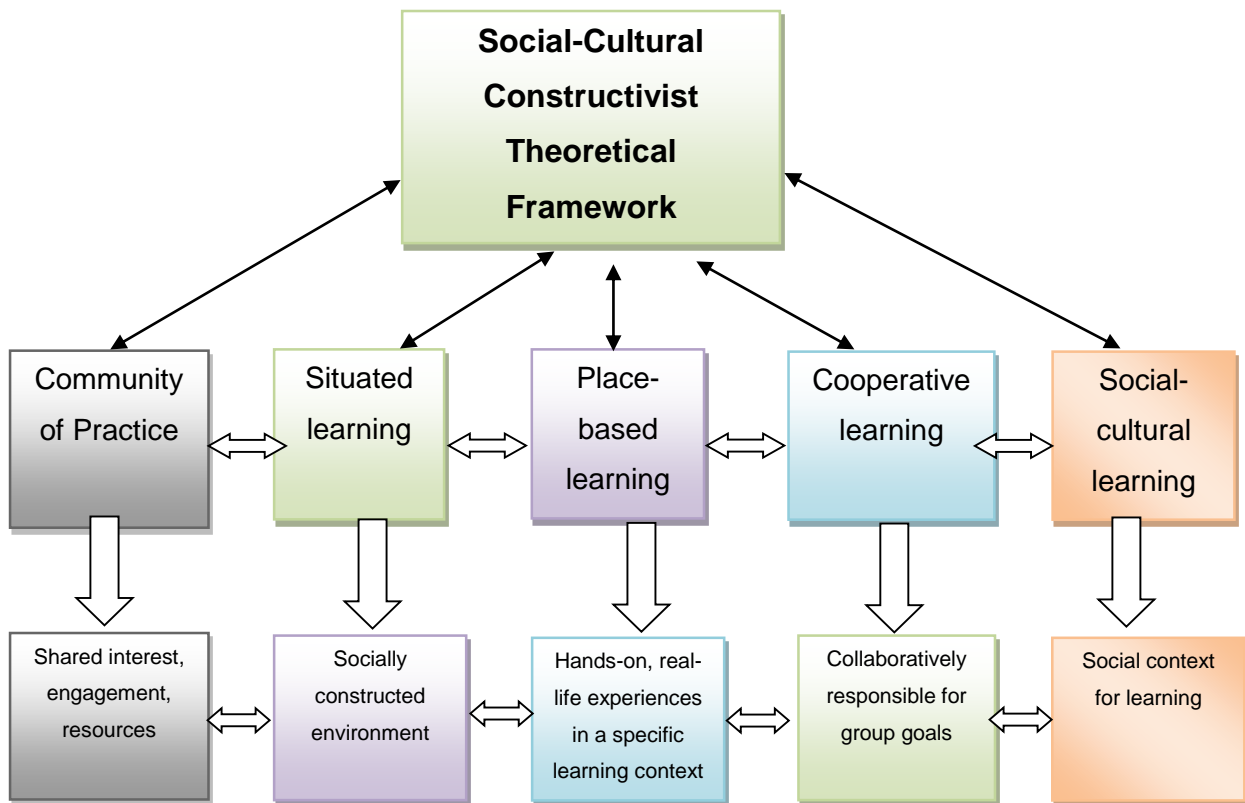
Social-Cultural Constructivist Theoretical Framework

Community of Practice

Situated learning

Place-based learning

Cooperative learning

Social-cultural learning

Shared interest, engagement, resources

Socially constructed environment

Hands-on, real-life experiences in a specific learning context

Collaboratively responsible for group goals

Social context for learning